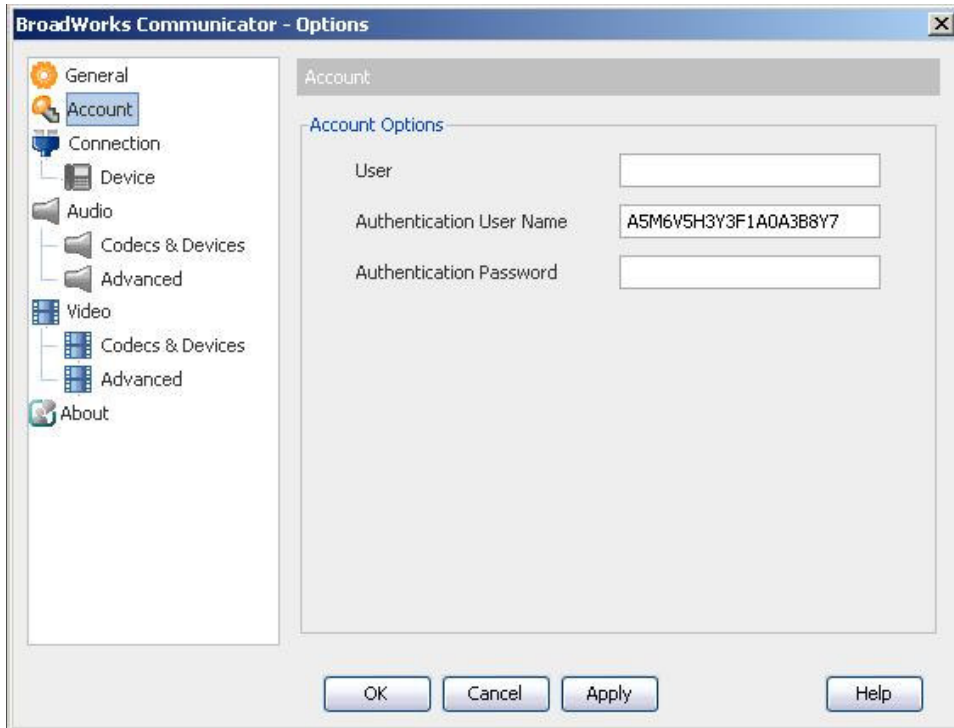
BroadWorks Communicator - Options

General
Account
Connection
Device
Audio
Codecs & Devices
Advanced
Video
Codecs & Devices
Advanced
About

Account

Account Options

User

Authentication User Name A5M6V5H3Y3F1A0A3B8Y7

Authentication Password

OK Cancel Apply Help